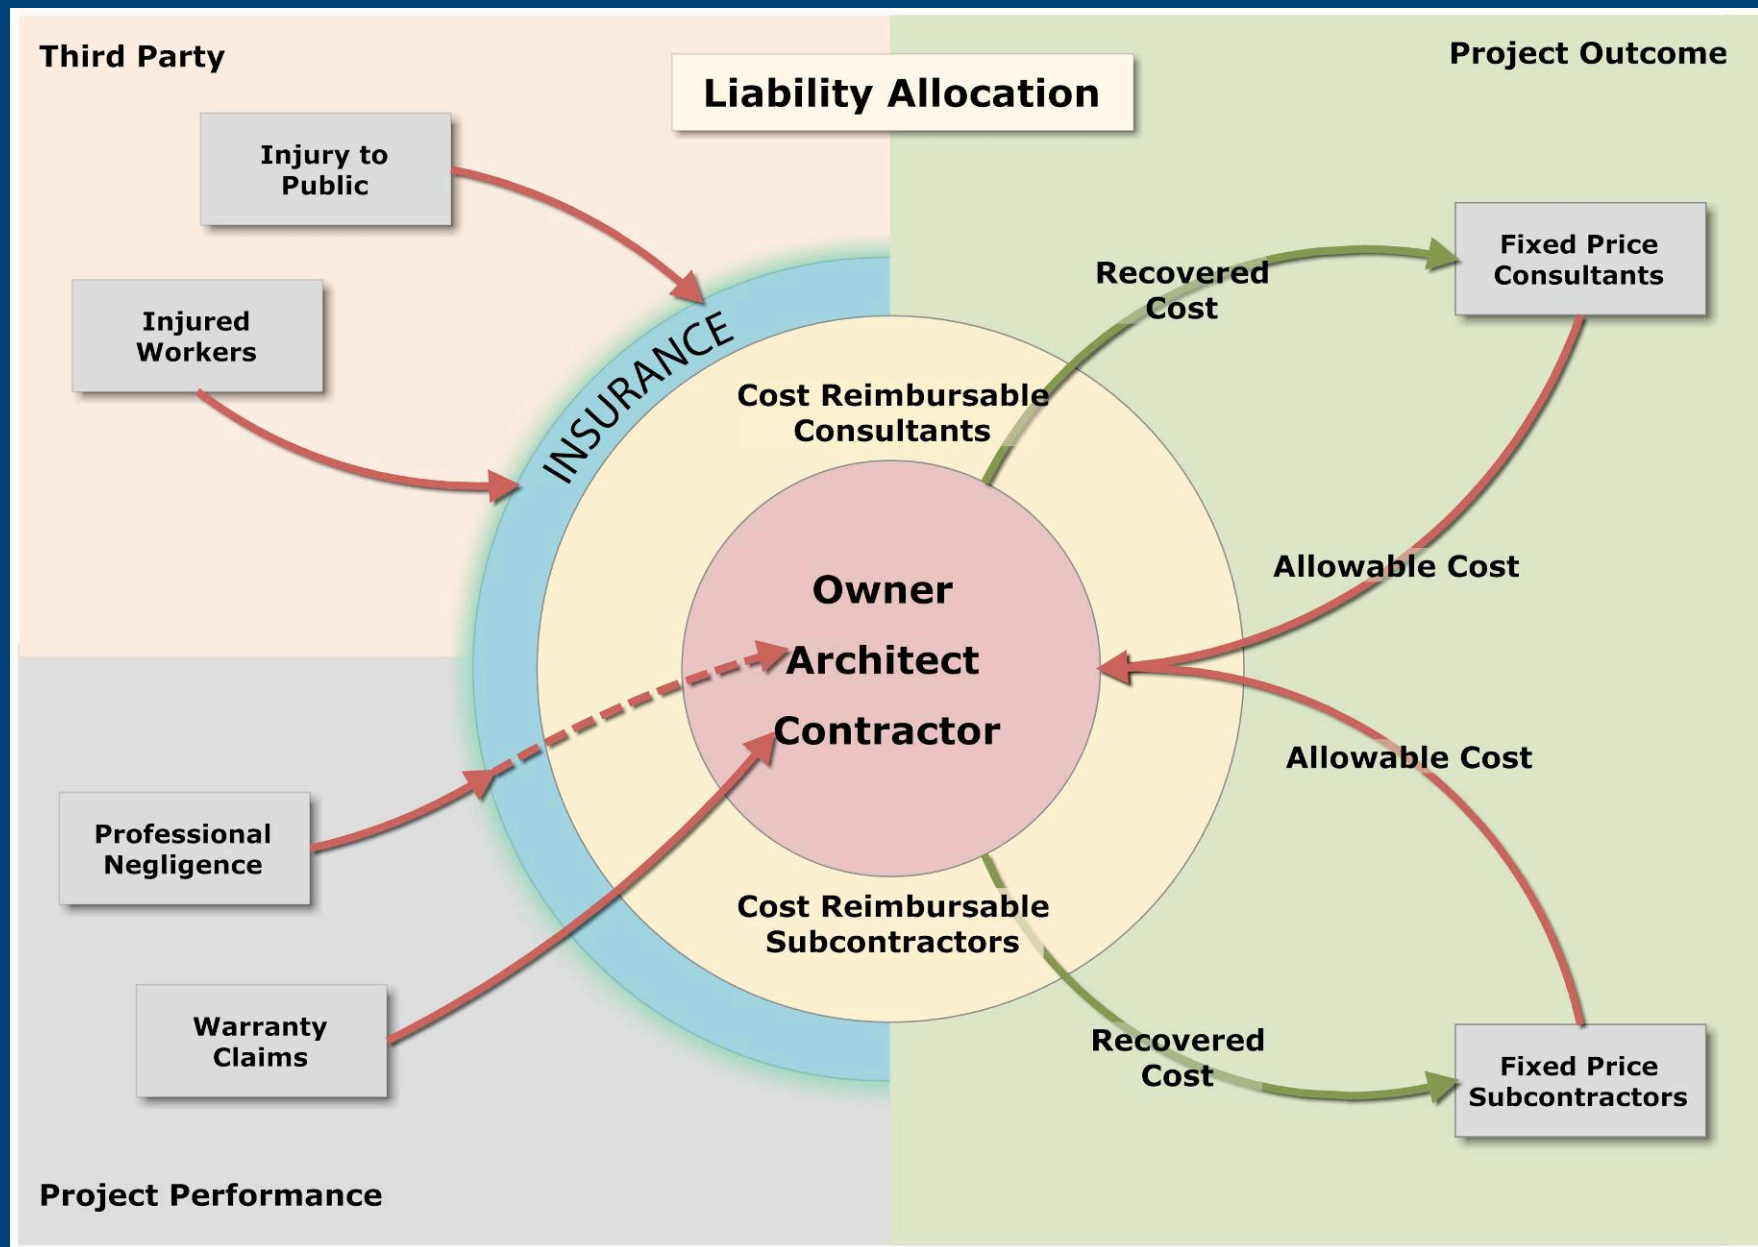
Third Party

Liability Allocation

Project Outcome

Injury to Public

Injured Workers

INSURANCE

Recovered Cost

Fixed Price Consultants

Cost Reimbursable Consultants

Owner

Architect

Contractor

Allowable Cost

Allowable Cost

Professional Negligence

Cost Reimbursable Subcontractors

Warranty Claims

Recovered Cost

Fixed Price Subcontractors

Project Performance